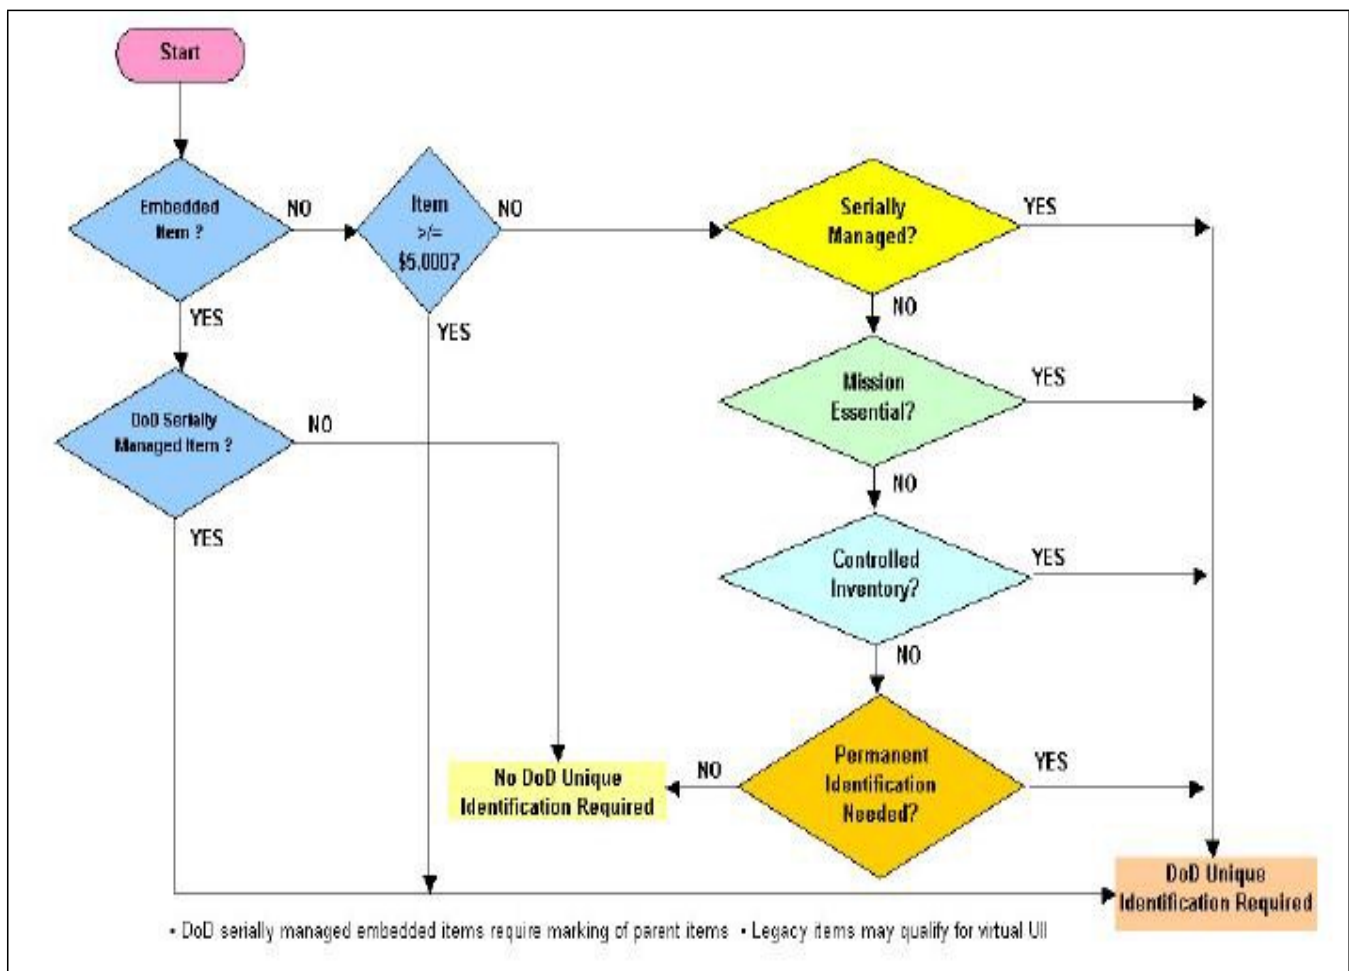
Start

Embedded Item ?

NO

Item >/= $5,000?

NO

Serially Managed?

YES

YES

YES

NO

DoD Serially Managed Item ?

NO

Mission Essential?

YES

NO

YES

Controlled Inventory?

YES

NO

No DoD Unique Identification Required

NO

Permanent Identification Needed?

YES

DoD Unique Identification Required

• DoD serially managed embedded items require marking of parent items • Legacy items may qualify for virtual UII